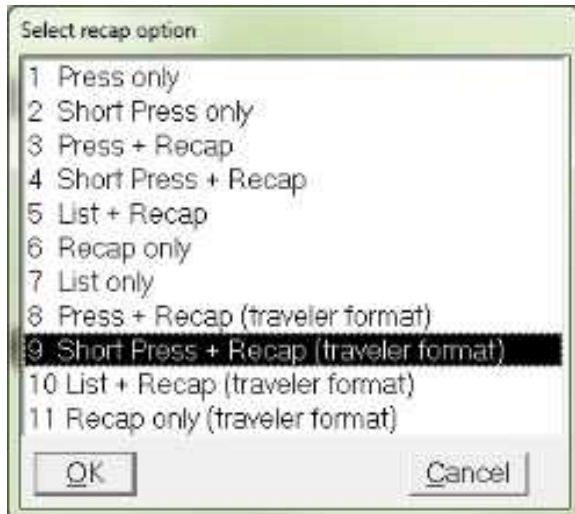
Select recap option

1 Press only
2 Short Press only
3 Press + Recap
4 Short Press + Recap
5 List + Recap
6 Recap only
7 List only
8 Press + Recap (traveler format)
9 Short Press + Recap (traveler format)
10 List + Recap (traveler format)
11 Recap only (traveler format)

OK Cancel